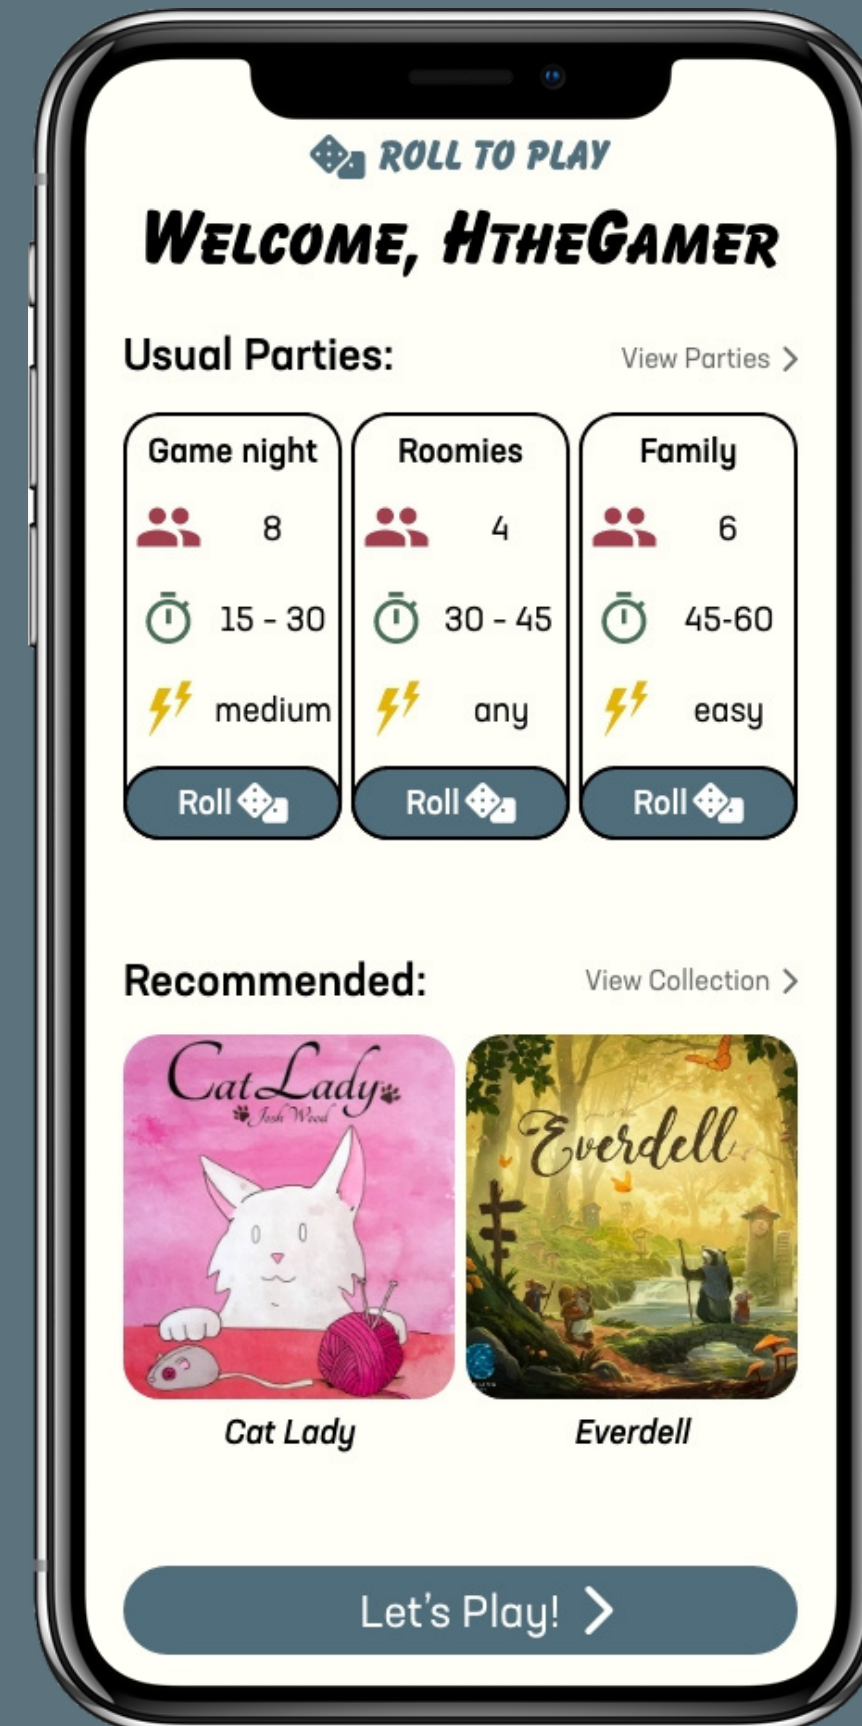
ROLL TO PLAY

WELCOME, HTHEGAMER

Usual Parties:

View Parties >

| Game night | Roomies | Family |
|---|---|---|
| 8 | 4 | 6 |
| 15 - 30 | 30 - 45 | 45-60 |
| medium | any | easy |
| Roll | Roll | Roll |

Recommended:

View Collection >

Cat Lady
Josh Wood

Everdell

Cat Lady

Everdell

Let's Play! >